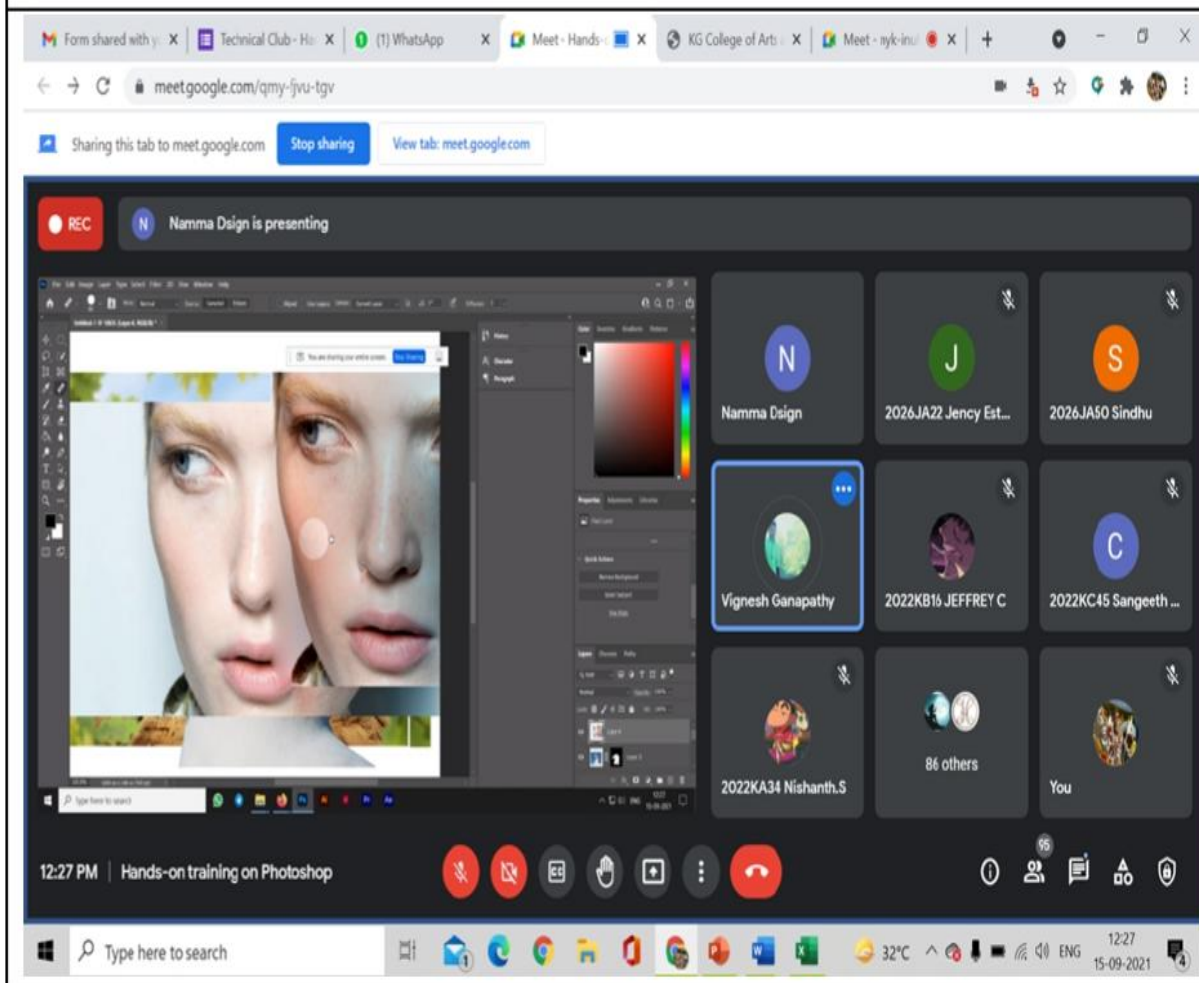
Form shared with y | Technical Club - Ho | (1) WhatsApp | Meet - Hands- | KG College of Arts | Meet - nyk-inu

meet.google.com/qmy-jvu-tgv

Sharing this tab to meet.google.com Stop sharing View tab: meet.google.com

REC

N Namma Dsign is presenting

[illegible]

You are sharing your entire screen. Stop Sharing

Type here to search

N
Namma Dsign

J
2026JA22 Jency Est...

S
2026JA50 Sindhu

Vignesh Ganapathy

2022KB16 JEFFREY C

C
2022KC45 Sangeeth ...

2022KA34 Nishanth.S

86 others

You

12:27 PM | Hands-on training on Photoshop

95

Type here to search

32°C ENG 12:27 15-09-2021